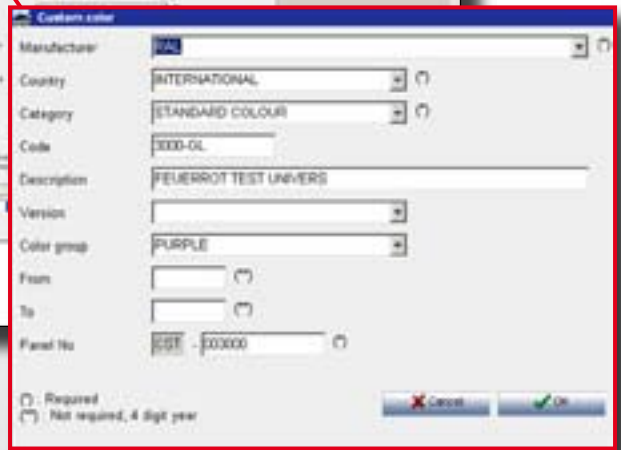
Custom color

Manufacturer RAL

Country INTERNATIONAL

Category STANDARD COLOUR

Code 3000-GL

Description FEUERROT TEST UNIVERS

Version

Color group PURPLE

From

To

Panel No CST - 003000

: Required
: Not required, 4 digit year

Cancel
Ok